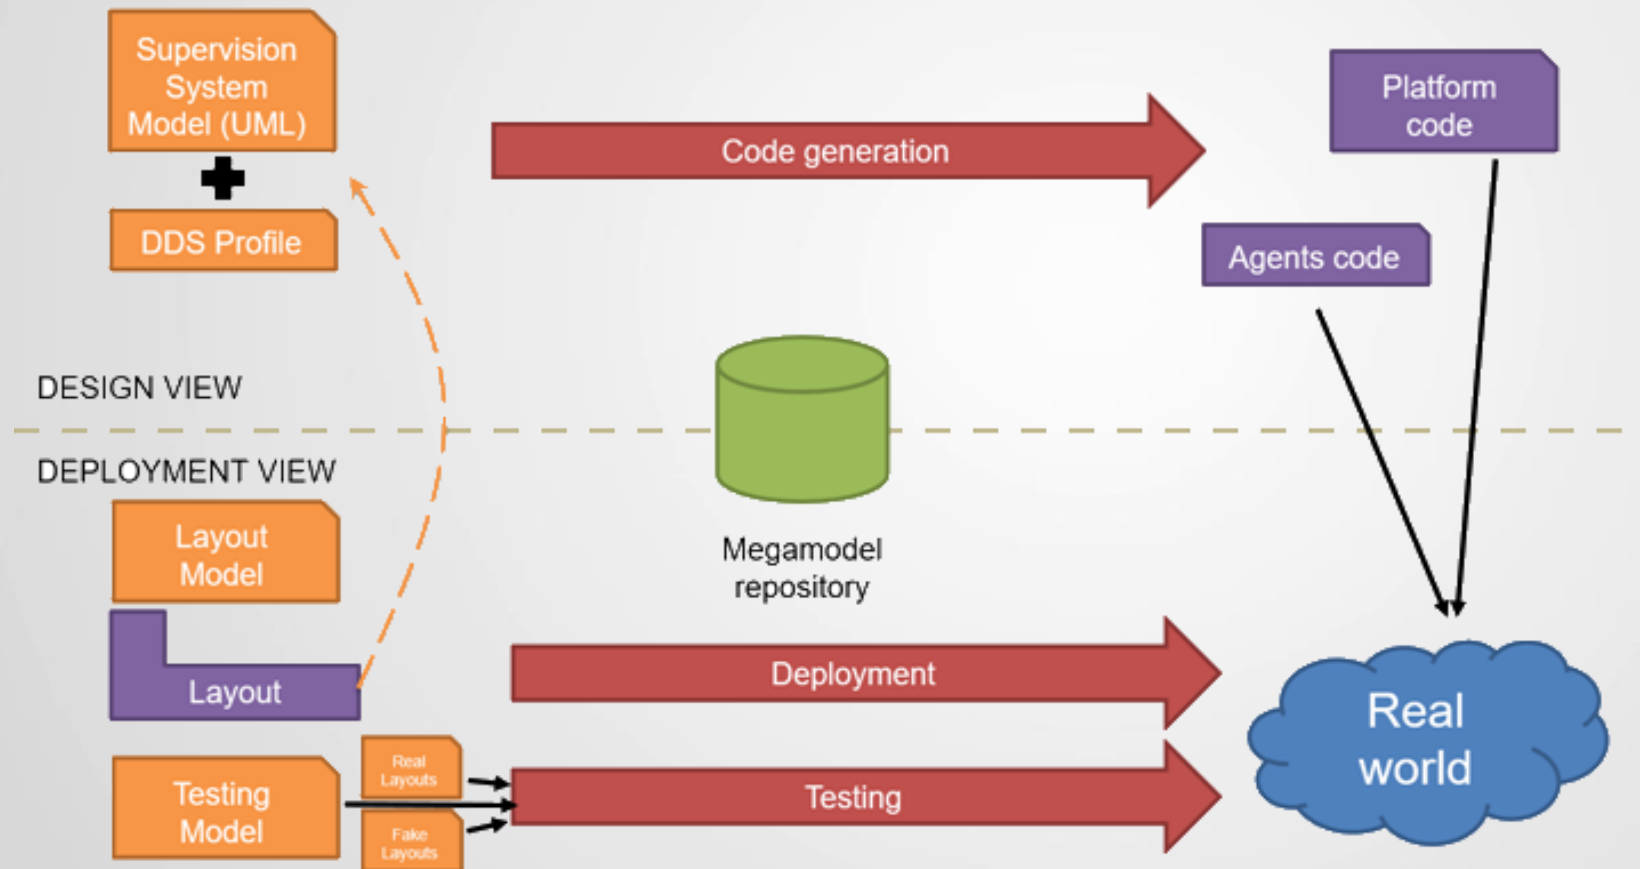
Supervision System Model (UML)

DDS Profile

Code generation

Platform code

Agents code

DESIGN VIEW

DEPLOYMENT VIEW

Megamodel repository

Layout Model

Layout

Deployment

Real world

Testing Model

Real Layouts

Fake Layouts

Testing